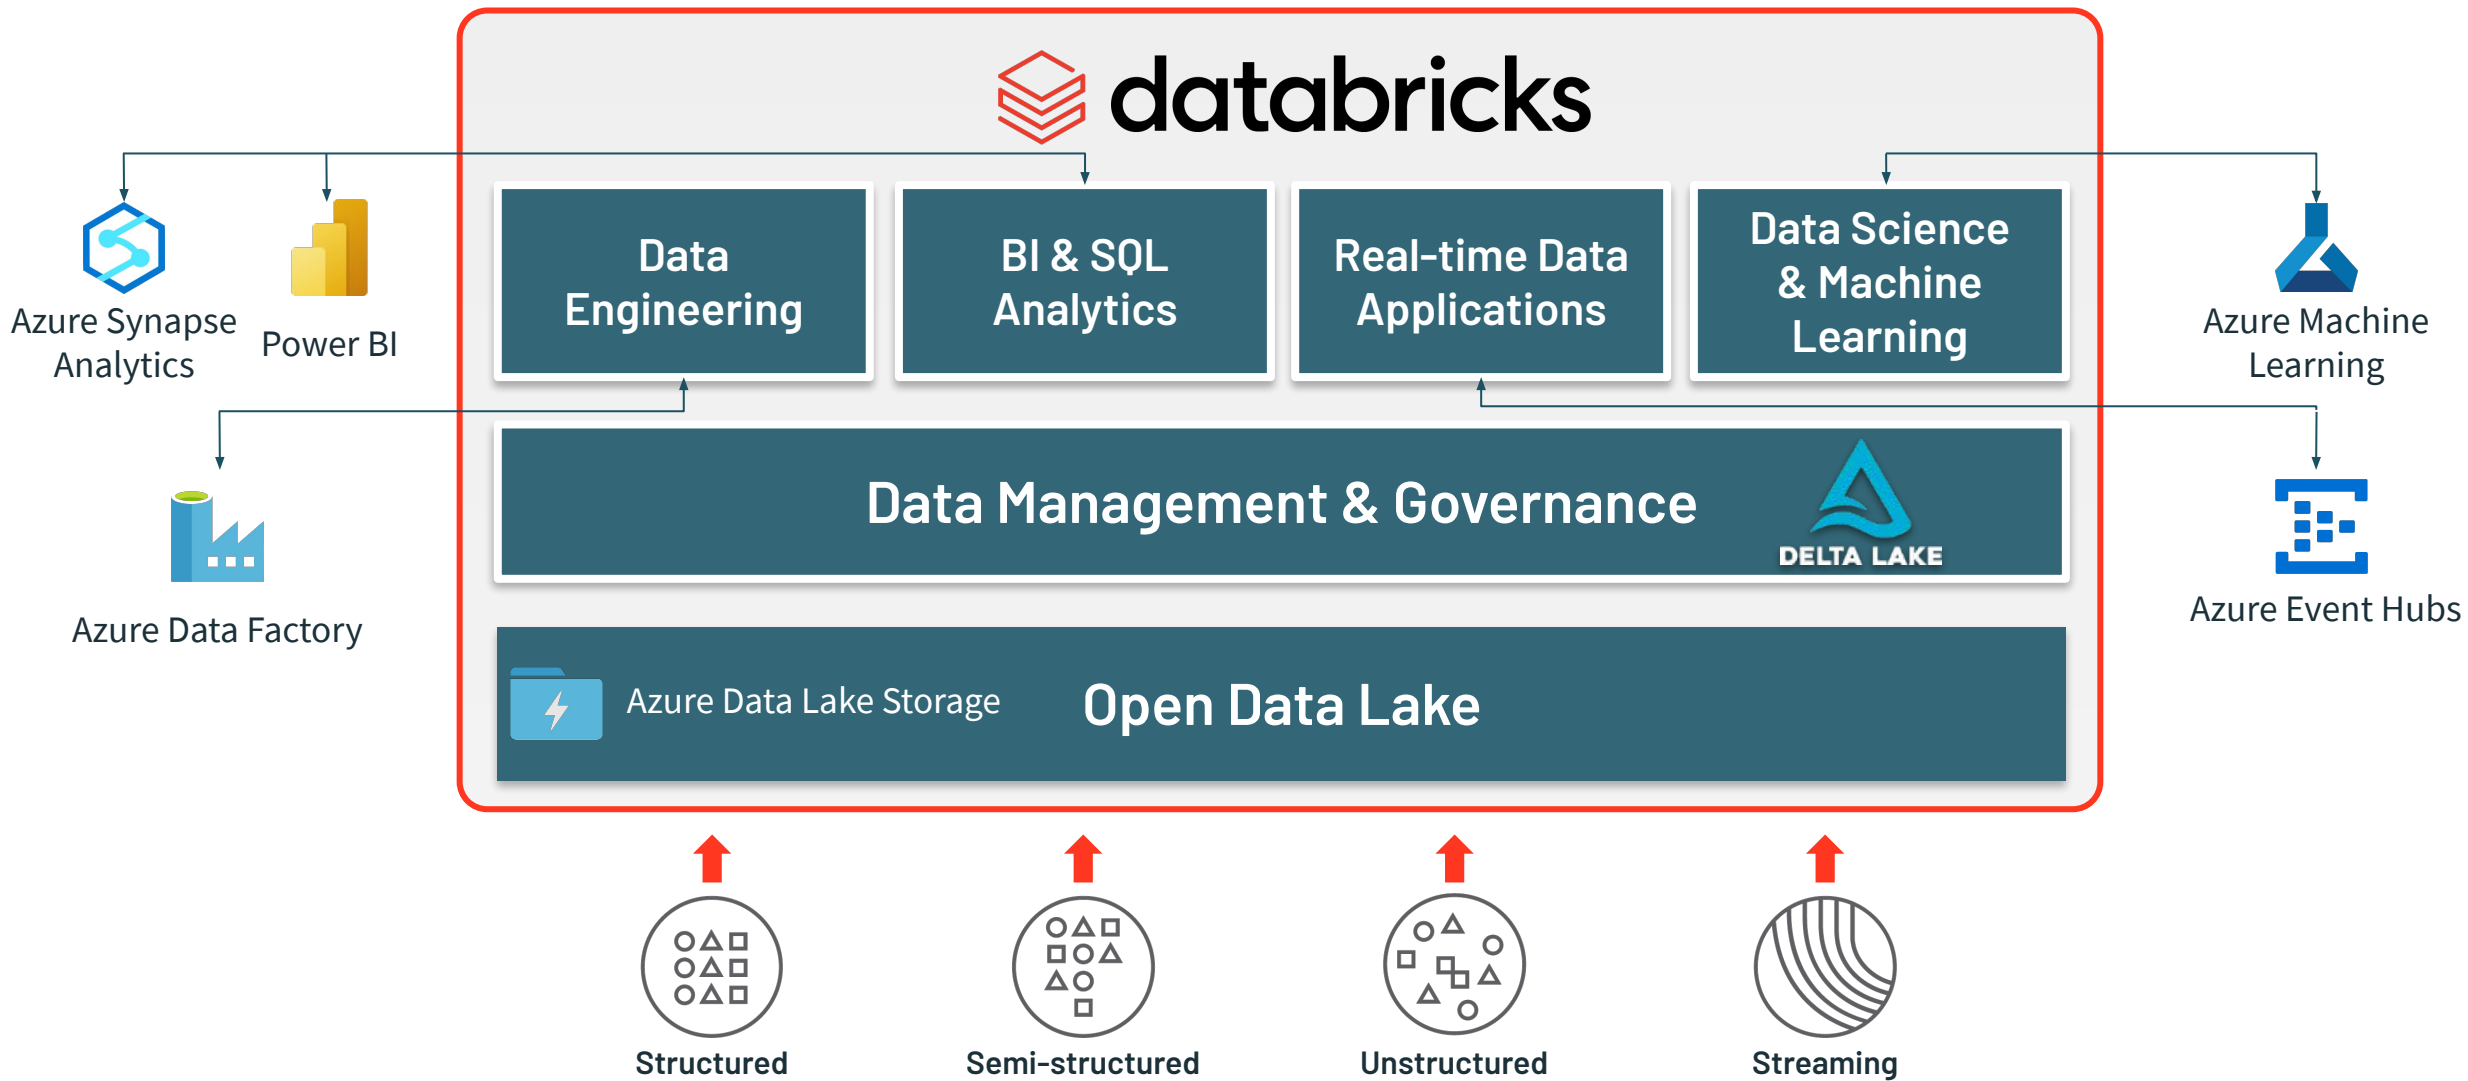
databricks

Azure Synapse Analytics

Power BI

Data Engineering

BI & SQL Analytics

Real-time Data Applications

Data Science & Machine Learning

Azure Machine Learning

Azure Data Factory

Data Management & Governance

DELTA LAKE

Azure Event Hubs

Azure Data Lake Storage

Open Data Lake

Structured

Semi-structured

Unstructured

Streaming